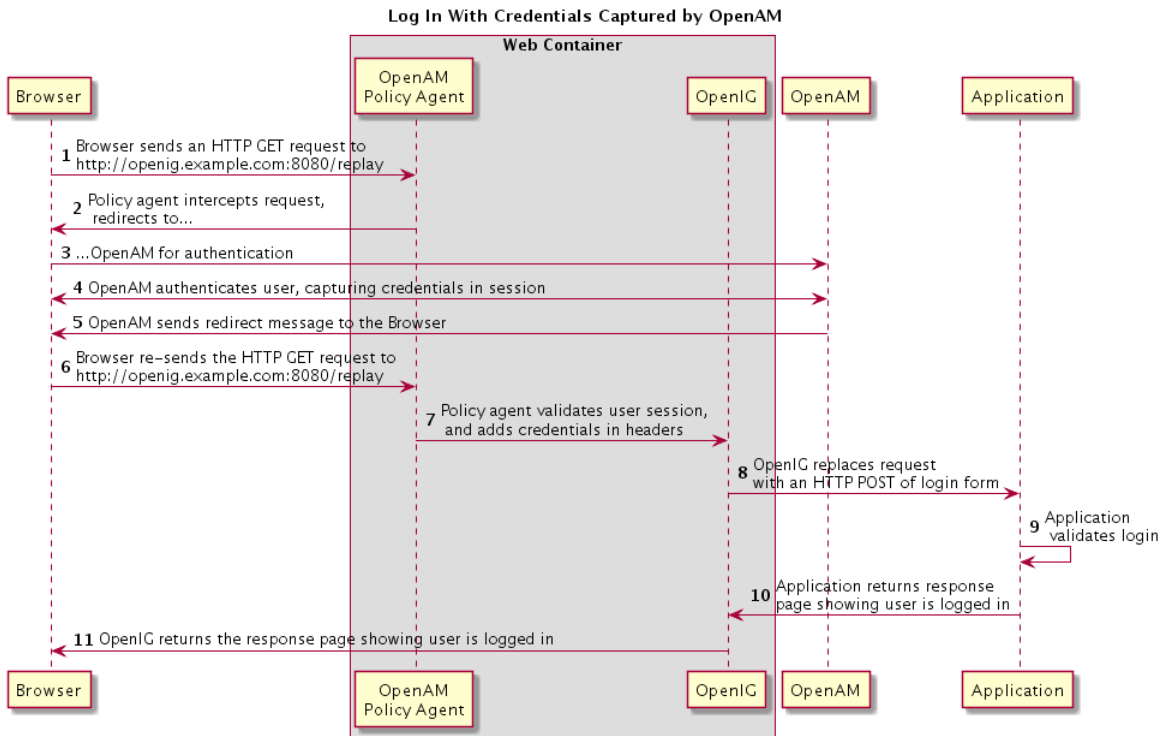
Log In With Credentials Captured by OpenAM

Web Container

Browser

OpenAM Policy Agent

OpenIG

OpenAM

Application

1 Browser sends an HTTP GET request to http://openig.example.com:8080/replay

2 Policy agent intercepts request, redirects to...

3 ...OpenAM for authentication

4 OpenAM authenticates user, capturing credentials in session

5 OpenAM sends redirect message to the Browser

6 Browser re-sends the HTTP GET request to http://openig.example.com:8080/replay

7 Policy agent validates user session, and adds credentials in headers

8 OpenIG replaces request with an HTTP POST of login form

9 Application validates login

10 Application returns response page showing user is logged in

11 OpenIG returns the response page showing user is logged in

Browser

OpenAM Policy Agent

OpenIG

OpenAM

Application